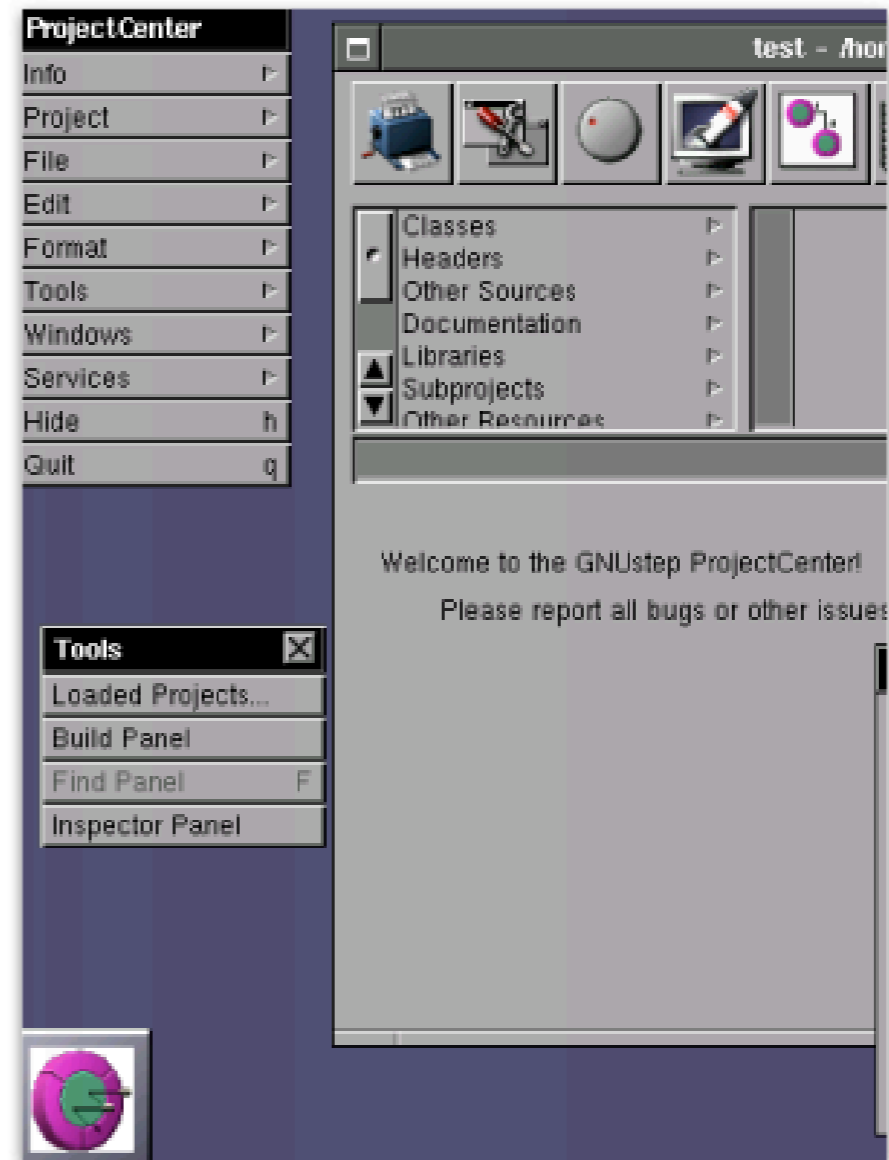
ProjectCenter
Info
Project
File
Edit
Format
Tools
Windows
Services
Hide h
Quit q

test - /hor

Classes
Headers
Other Sources
Documentation
Libraries
Subprojects
Other Resources

Welcome to the GNUstep ProjectCenter!
Please report all bugs or other issues

Tools
Loaded Projects...
Build Panel
Find Panel F
Inspector Panel